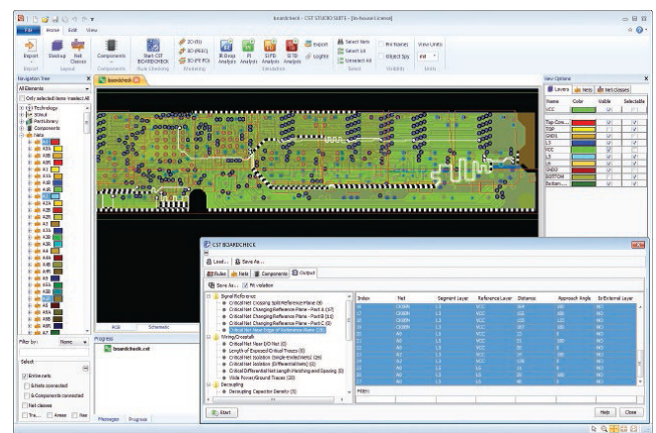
boardcheck - CST STUDIO SUITE - [In-house License]

File Home Edit View

Import Stackup Net Classes Components Start CST BOARDCHECK 2D (TL) 2D (PEEC) 3D (FIT/TD) IR-Drop Analysis PI Analysis SI/TD Analysis SI TD Analysis Export Logfile Select Item Select All Unselect All Pin Names Object Info View Units mil

Import Layout Components Rule Checking Modeling Simulation Select Visibility Units

Navigation Tree
All Elements
Only selected items / select All
Technology
Stimuli
PartsLibrary
Components
Nets

boardcheck

RGB Schematic

Filter by: None

Select
Entire nets
& Nets connected
& Components connected
Net classes

Progress
boardcheck.cst

Messages Progress

View Options
Layers Nets Net Classes
Name Color Visible Selectable
VCC
Top Com...
TOP
GND1
L3
VCC
L5
L6
GND2
BOTTOM
Bottom...

CST BOARDCHECK
Load... Save As...
Rules Nets Components Output
Save As... Fit violation

Signal Reference
Critical Net Crossing Split Reference Plane (0)
Critical Net Changing Reference Plane - Part A (17)
Critical Net Changing Reference Plane - Part B (11)
Critical Net Changing Reference Plane - Part C (0)
Critical Net Near Edge of Reference Plane (33)
Wiring/Crosstalk
Critical Net Near I/O Net (0)
Length of Exposed Critical Traces (0)
Critical Net Isolation (Single-ended nets) (26)
Critical Net Isolation (Differential nets) (0)
Critical Differential Net Length Matching and Spacing (0)
Wide Power/Ground Traces (20)
Decoupling
Decoupling Capacitor Density (0)

Index Net Segment Layer Reference Layer Distance Approach Angle To External Layer

Start Help Close